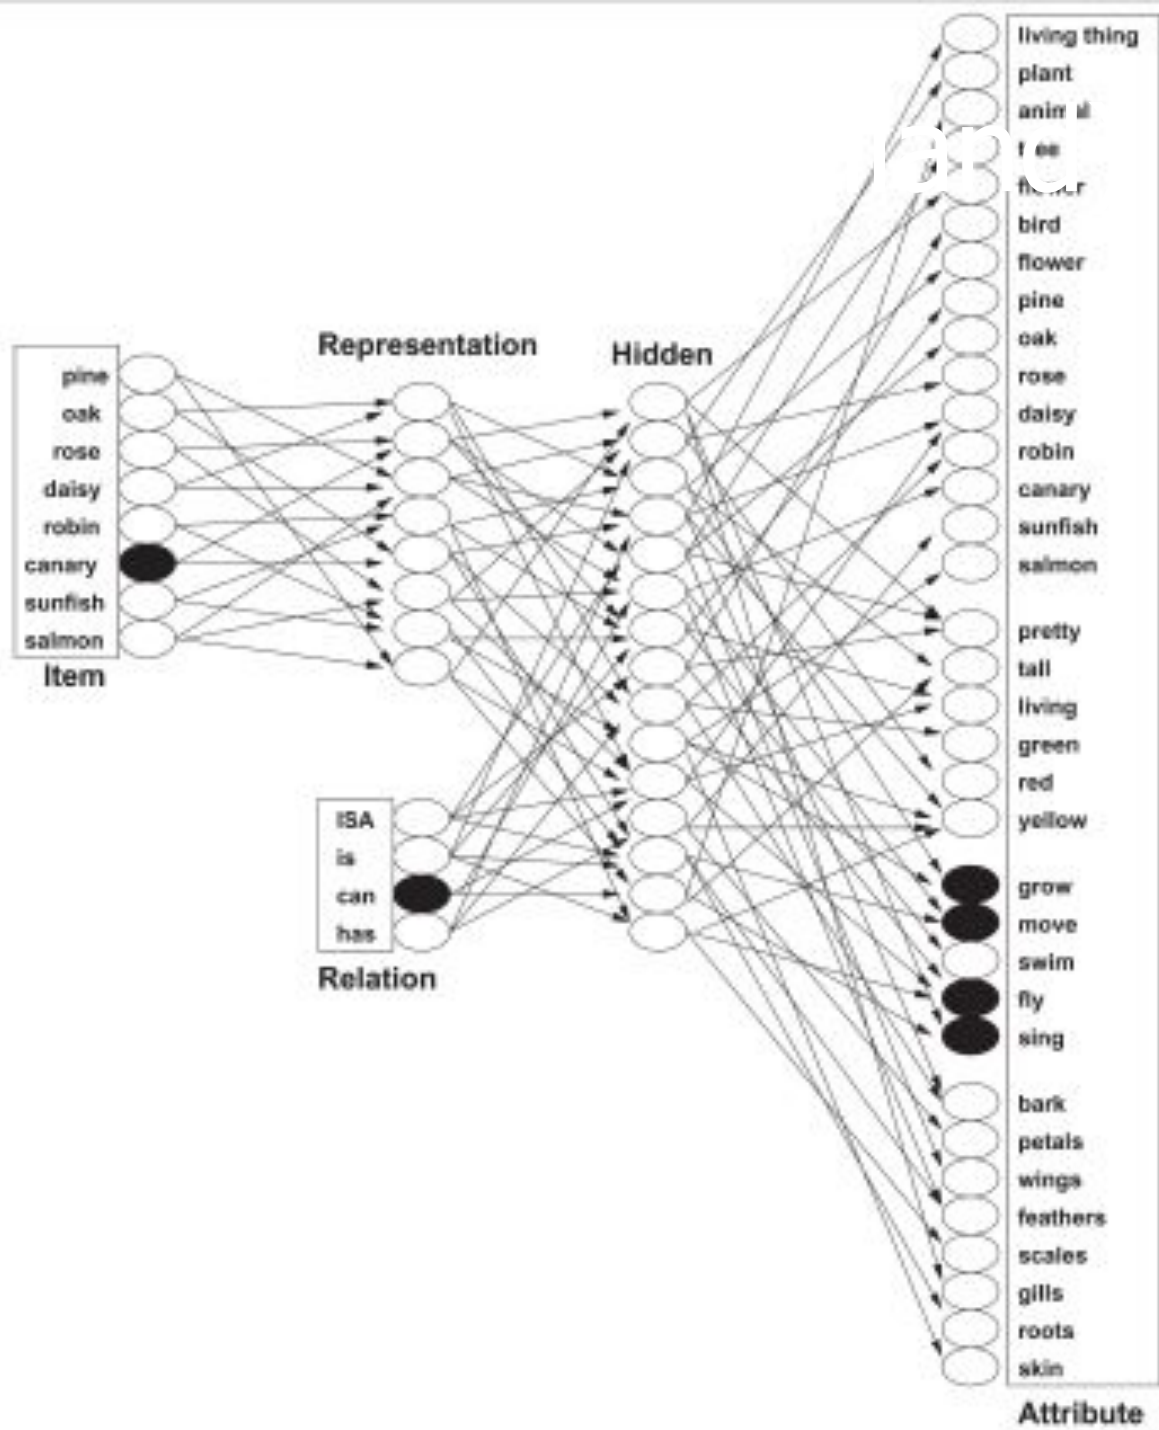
pine
oak
rose
daisy
robin
canary
sunfish
salmon
Item

Representation

Hidden

ISA
is
can
has
Relation

living thing
plant
anim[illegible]l
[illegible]ee
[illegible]
bird
flower
pine
oak
rose
daisy
robin
canary
sunfish
salmon

pretty
tall
living
green
red
yellow

grow
move
swim
fly
sing

bark
petals
wings
feathers
scales
gills
roots
skin
Attribute